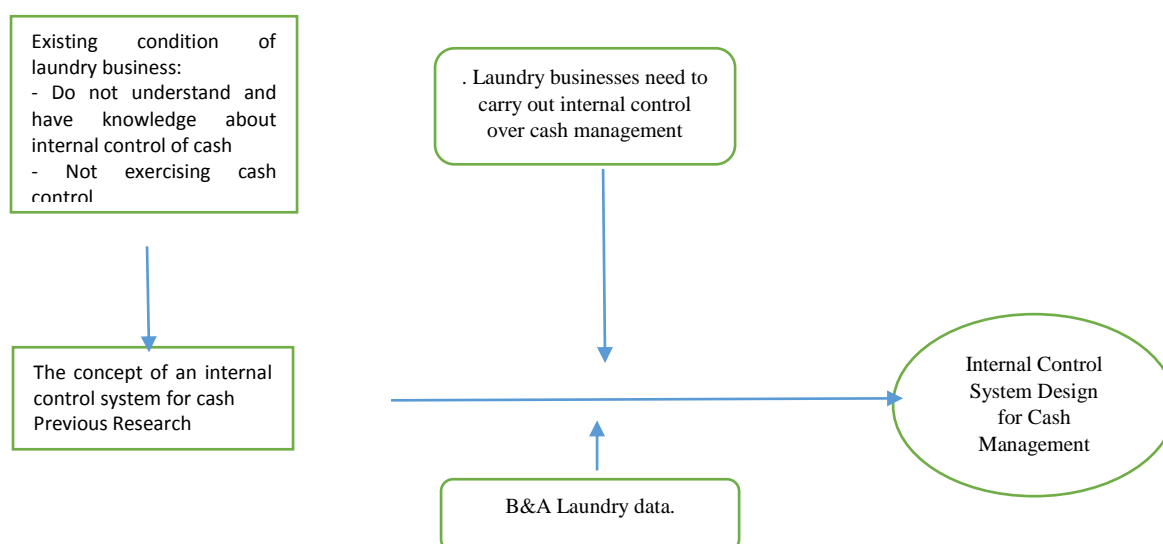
Existing condition of laundry business:
- Do not understand and have knowledge about internal control of cash
- Not exercising cash control

. Laundry businesses need to carry out internal control over cash management

The concept of an internal control system for cash
Previous Research

Internal Control System Design for Cash Management

B&A Laundry data.